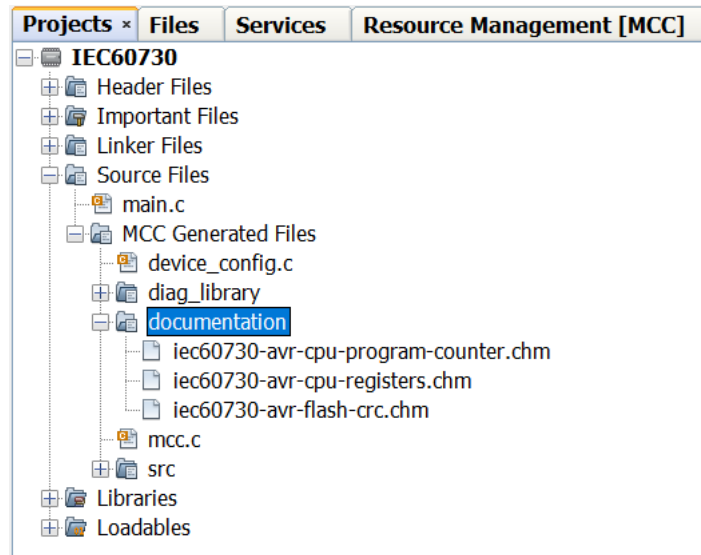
Projects × Files Services Resource Management [MCC]

IEC60730
Header Files
Important Files
Linker Files
Source Files
main.c
MCC Generated Files
device_config.c
diag_library
documentation
iec60730-avr-cpu-program-counter.chm
iec60730-avr-cpu-registers.chm
iec60730-avr-flash-crc.chm
mcc.c
src
Libraries
Loadables